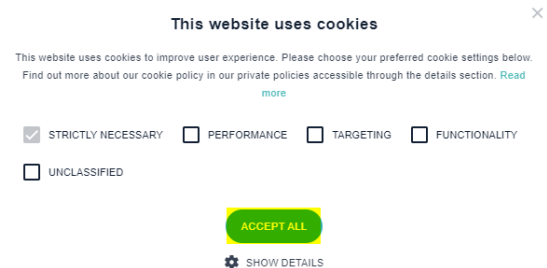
This website uses cookies

×

This website uses cookies to improve user experience. Please choose your preferred cookie settings below. Find out more about our cookie policy in our private policies accessible through the details section. Read more

STRICTLY NECESSARY
PERFORMANCE
TARGETING
FUNCTIONALITY
UNCLASSIFIED

ACCEPT ALL

SHOW DETAILS